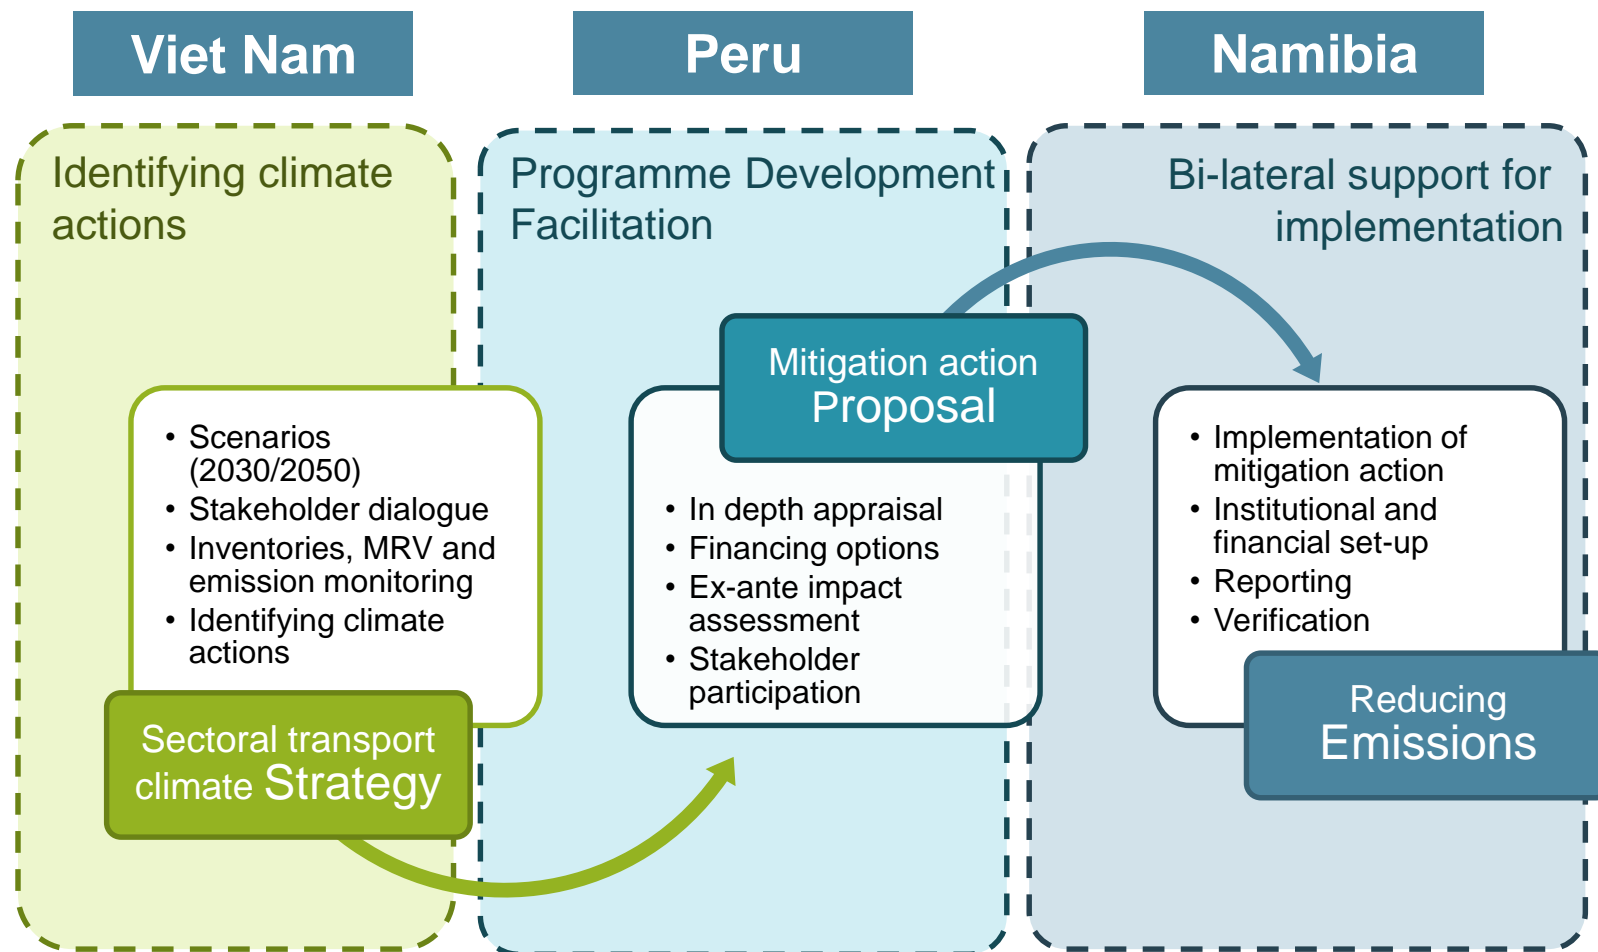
Viet Nam

Peru

Namibia

Identifying climate actions

- Scenarios (2030/2050)
- Stakeholder dialogue
- Inventories, MRV and emission monitoring
- Identifying climate actions

Sectoral transport climate Strategy

Programme Development Facilitation

Mitigation action Proposal

- In depth appraisal
- Financing options
- Ex-ante impact assessment
- Stakeholder participation

Bi-lateral support for implementation

- Implementation of mitigation action
- Institutional and financial set-up
- Reporting
- Verification

Reducing Emissions